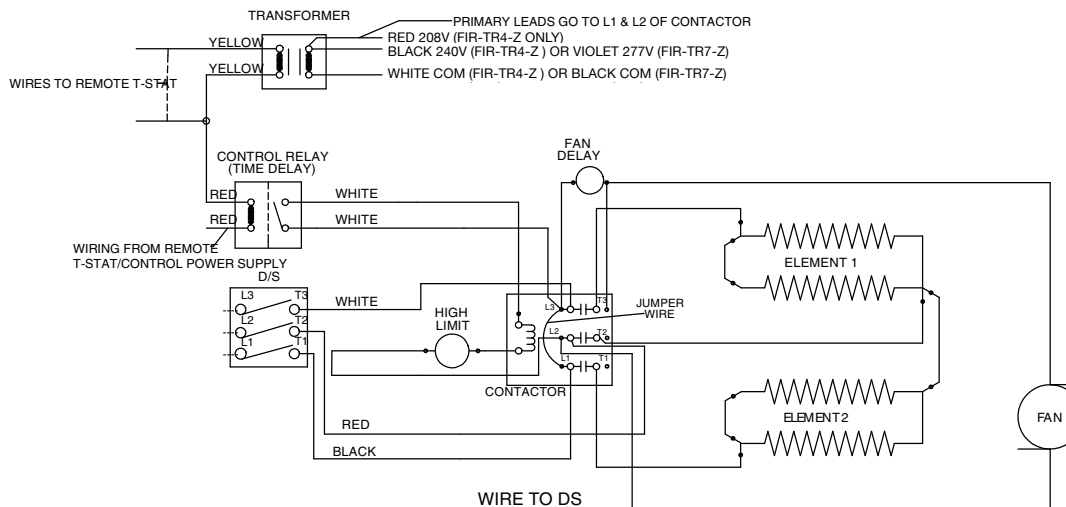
TRANSFORMER

PRIMARY LEADS GO TO L1 & L2 OF CONTACTOR

RED 208V (FIR-TR4-Z ONLY)

BLACK 240V (FIR-TR4-Z ) OR VIOLET 277V (FIR-TR7-Z)

WHITE COM (FIR-TR4-Z ) OR BLACK COM (FIR-TR7-Z)

YELLOW

YELLOW

WIRES TO REMOTE T-STAT

CONTROL RELAY (TIME DELAY)

RED

RED

WIRING FROM REMOTE T-STAT/CONTROL POWER SUPPLY

WHITE

WHITE

FAN DELAY

D/S

L3

T3

L2

T2

L1

T1

WHITE

HIGH LIMIT

L3

T3

L2

T2

L1

T1

JUMPER WIRE

CONTACTOR

ELEMENT 1

ELEMENT2

FAN

RED

BLACK

WIRE TO DS